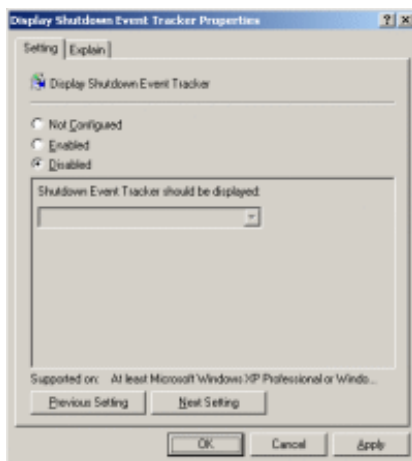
Display Shutdown Event Tracker Properties

?

x

Setting

Explain

Display Shutdown Event Tracker

Not Configured

Enabled

Disabled

Shutdown Event Tracker should be displayed:

Supported on: At least Microsoft Windows XP Professional or Windo...

Previous Setting

Next Setting

OK

Cancel

Apply